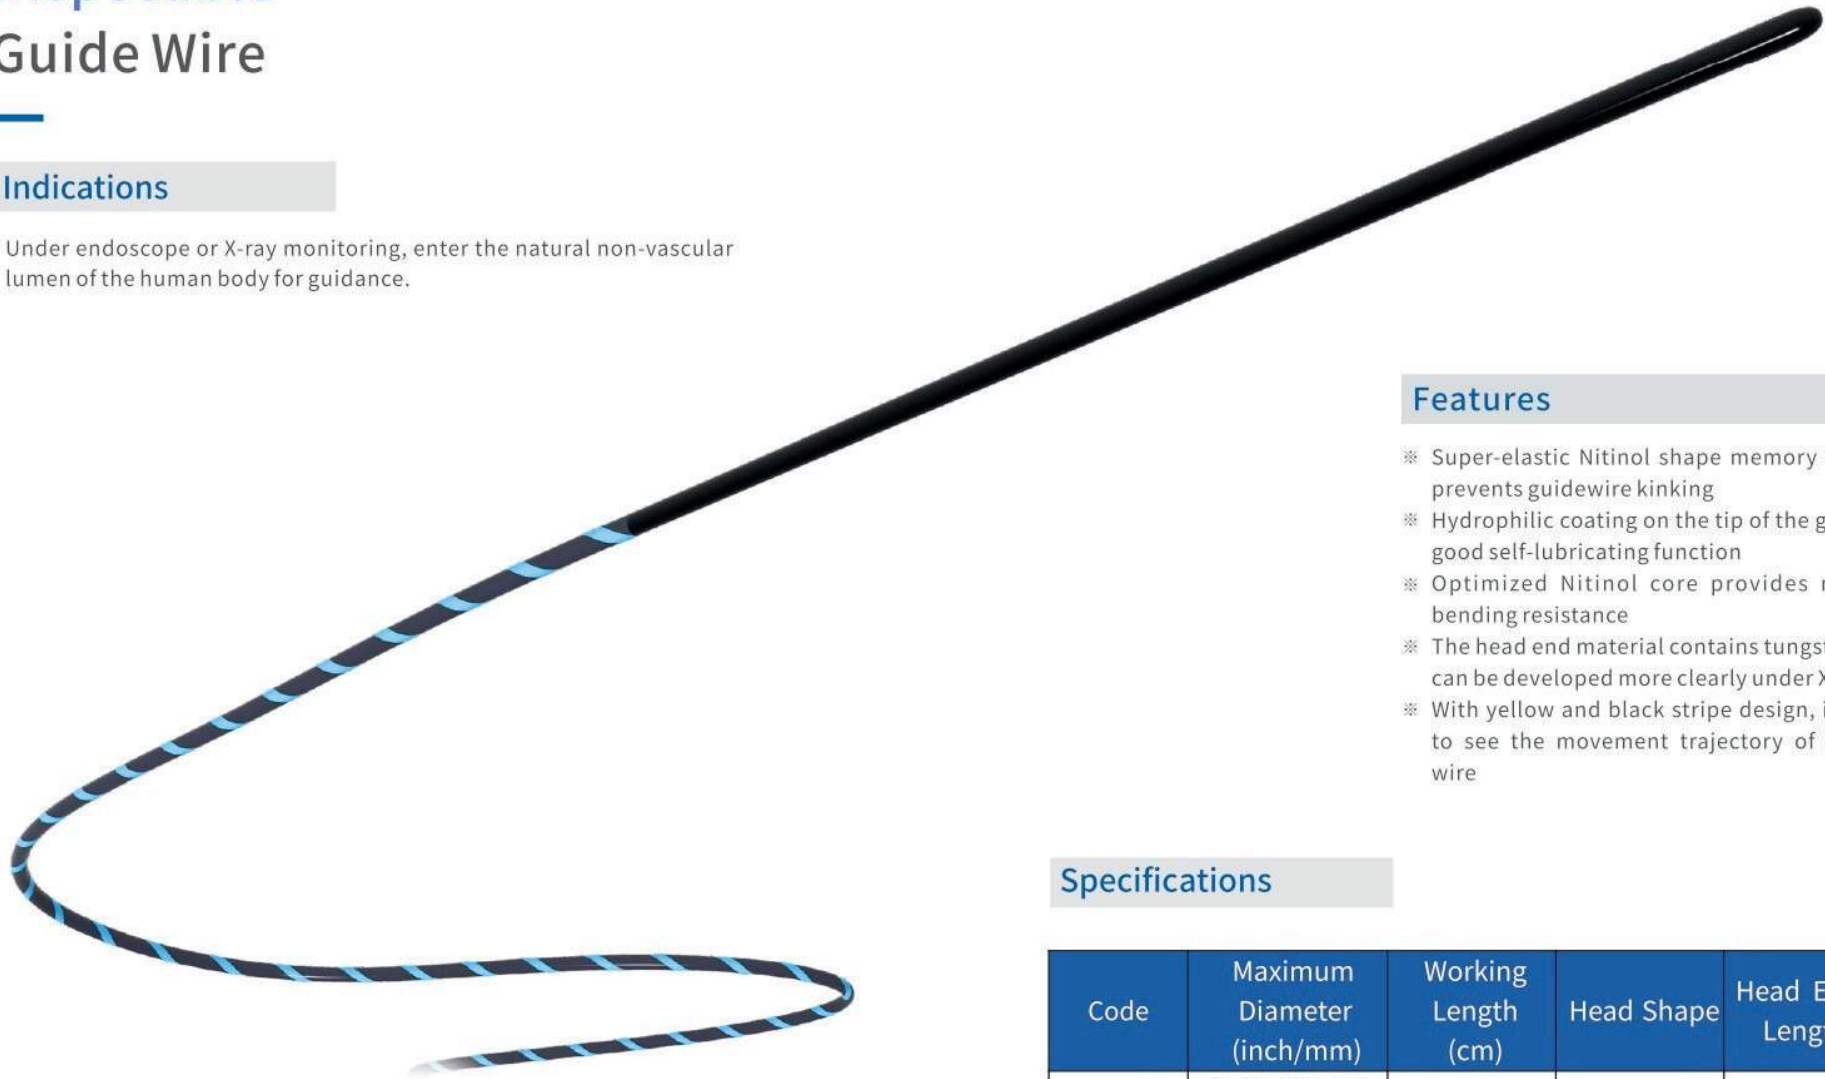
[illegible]
Guide Wire

Indications

Under endoscope or X-ray monitoring, enter the natural non-vascular lumen of the human body for guidance.

Features

※ Super-elastic Nitinol shape memory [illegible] prevents guidewire kinking
※ Hydrophilic coating on the tip of the g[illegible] good self-lubricating function
※ Optimized Nitinol core provides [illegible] bending resistance
※ The head end material contains tungs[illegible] can be developed more clearly under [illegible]
※ With yellow and black stripe design, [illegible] to see the movement trajectory of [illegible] wire

Specifications

| Code | Maximum Diameter (inch/mm) | Working Length (cm) | Head Shape | Head E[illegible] Leng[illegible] |
|---|---|---|---|---|